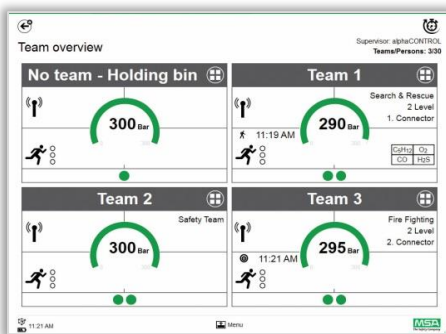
Team overview

Supervisor: alphaCONTROL
Teams/Persons: 3/30

No team - Holding bin

300 Bar

Team 1

Search & Rescue
2 Level
1. Connector

290 Bar

11:19 AM

| $C_3H_8$ | $O_2$ |
|---|---|
| CO | $H_2S$ |

Team 2

Safety Team

300 Bar

Team 3

Fire Fighting
2 Level
2. Connector

295 Bar

11:21 AM

11:21 AM

Menu

MSA